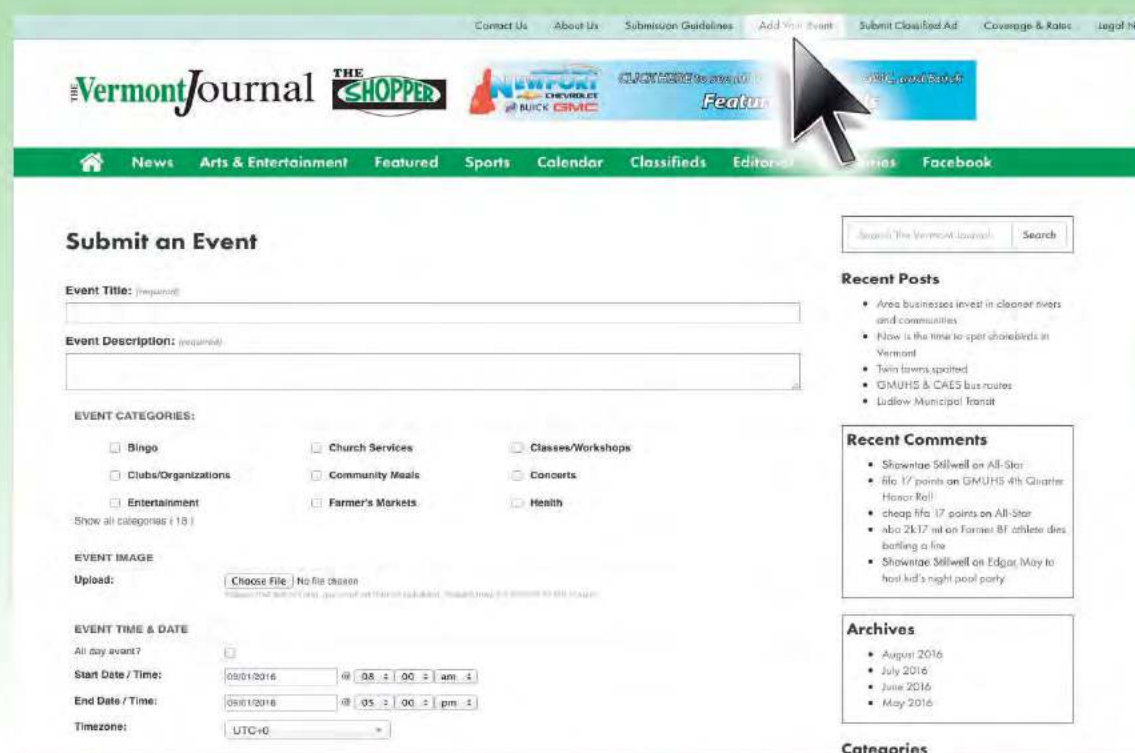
Contact Us About Us Submission Guidelines Add Your Event Submit Classified Ad Coverage & Rates Legal N

THE Vermont Journal THE SHOPPER

NEWPORT CHEVROLET BUICK GMC CLICK HERE to see all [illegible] Featu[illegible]

News Arts & Entertainment Featured Sports Calendar Classifieds Editor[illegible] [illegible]ries Facebook

Submit an Event

Event Title: (required)

Event Description: (required)

EVENT CATEGORIES:

Bingo
Church Services
Classes/Workshops
Clubs/Organizations
Community Meals
Concerts
Entertainment
Farmer's Markets
Health

Show all categories ( 18 )

EVENT IMAGE

Upload: Choose File No file chosen

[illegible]

EVENT TIME & DATE

All day event?

Start Date / Time: 09/01/2016 @ 08 : 00 : am

End Date / Time: 09/01/2016 @ 05 : 00 : pm

Timezone: UTC+0

Search The Vermont Journal Search

Recent Posts

• Area businesses invest in cleaner rivers and communities
• Now is the time to spot shorebirds in Vermont
• Twin fawns spotted
• GMUHS & CAES bus routes
• Ludlow Municipal Transit

Recent Comments

• Showntae Stillwell on All-Star
• fifa 17 points on GMUHS 4th Quarter Honor Roll
• cheap fifa 17 points on All-Star
• nba 2k17 mt on Former BF athlete dies battling a fire
• Showntae Stillwell on Edgar May to host kid's night pool party

Archives

• August 2016
• July 2016
• June 2016
• May 2016

Categories